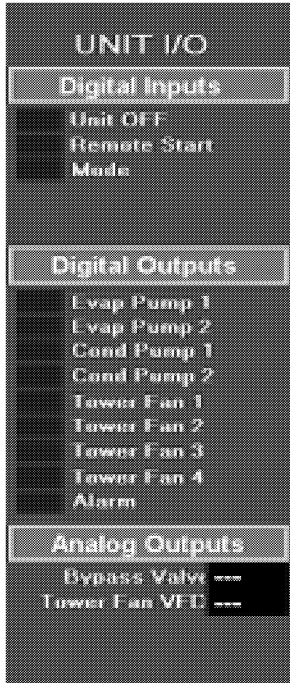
UNIT I/O

Digital Inputs

Unit OFF
Remote Start
Mode

Digital Outputs

Evap Pump 1
Evap Pump 2
Cond Pump 1
Cond Pump 2
Tower Fan 1
Tower Fan 2
Tower Fan 3
Tower Fan 4
Alarm

Analog Outputs

Bypass Valve ---
Tower Fan VFD ---